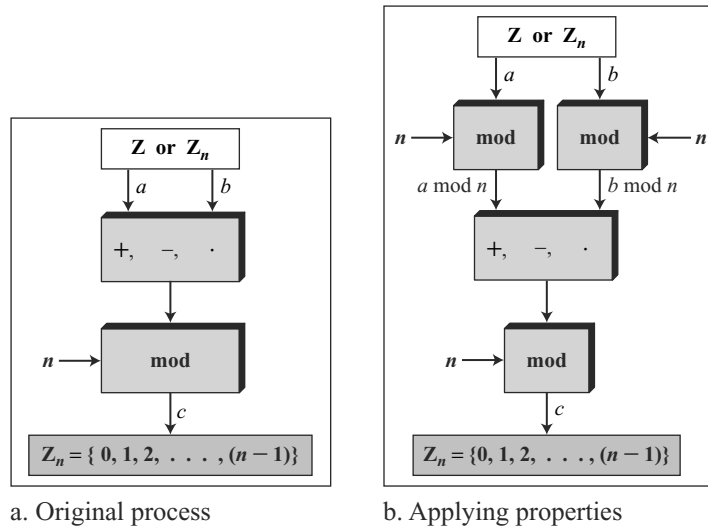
**Z** or $\mathbf{Z}_n$

$a$ $b$

+, −, ·

$n$ mod

$c$

$\mathbf{Z}_n = \{ 0, 1, 2, \ldots, (n-1)\}$

a. Original process

**Z** or $\mathbf{Z}_n$

$a$ $b$

$n$ mod mod $n$

$a$ mod $n$ $b$ mod $n$

+, −, ·

$n$ mod

$c$

$\mathbf{Z}_n = \{0, 1, 2, \ldots, (n-1)\}$

b. Applying properties